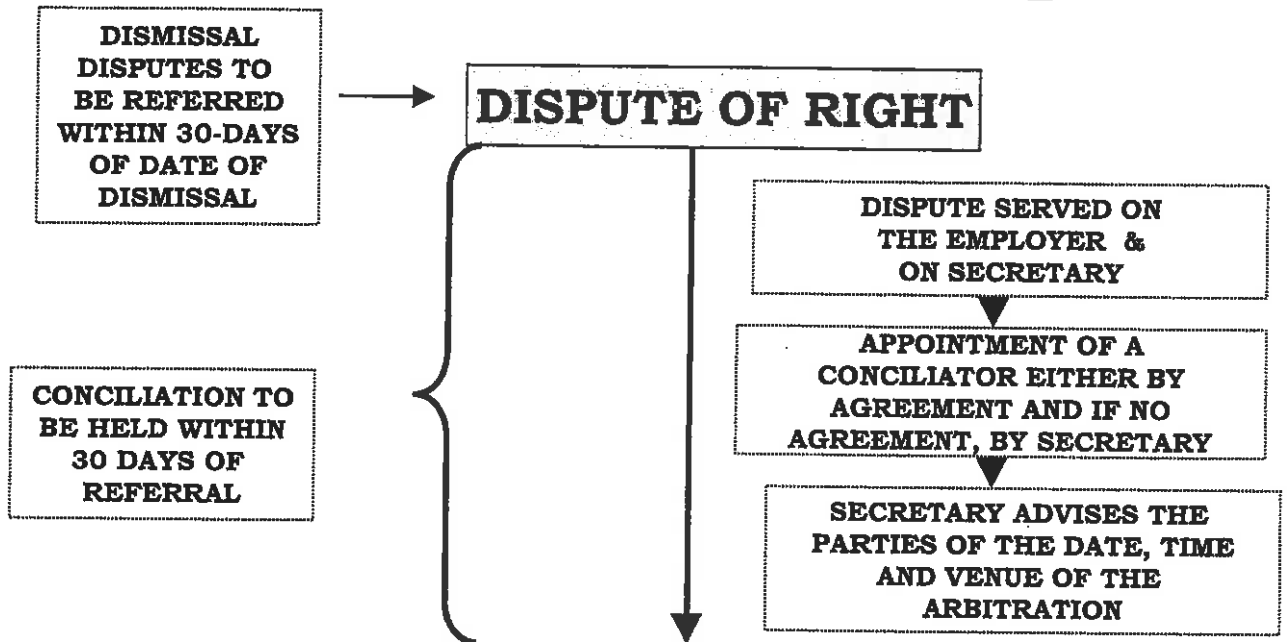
DISMISSAL DISPUTES TO BE REFERRED WITHIN 30-DAYS OF DATE OF DISMISSAL

DISPUTE OF RIGHT

DISPUTE SERVED ON THE EMPLOYER & ON SECRETARY

APPOINTMENT OF A CONCILIATOR EITHER BY AGREEMENT AND IF NO AGREEMENT, BY SECRETARY

CONCILIATION TO BE HELD WITHIN 30 DAYS OF REFERRAL

SECRETARY ADVISES THE PARTIES OF THE DATE, TIME AND VENUE OF THE ARBITRATION